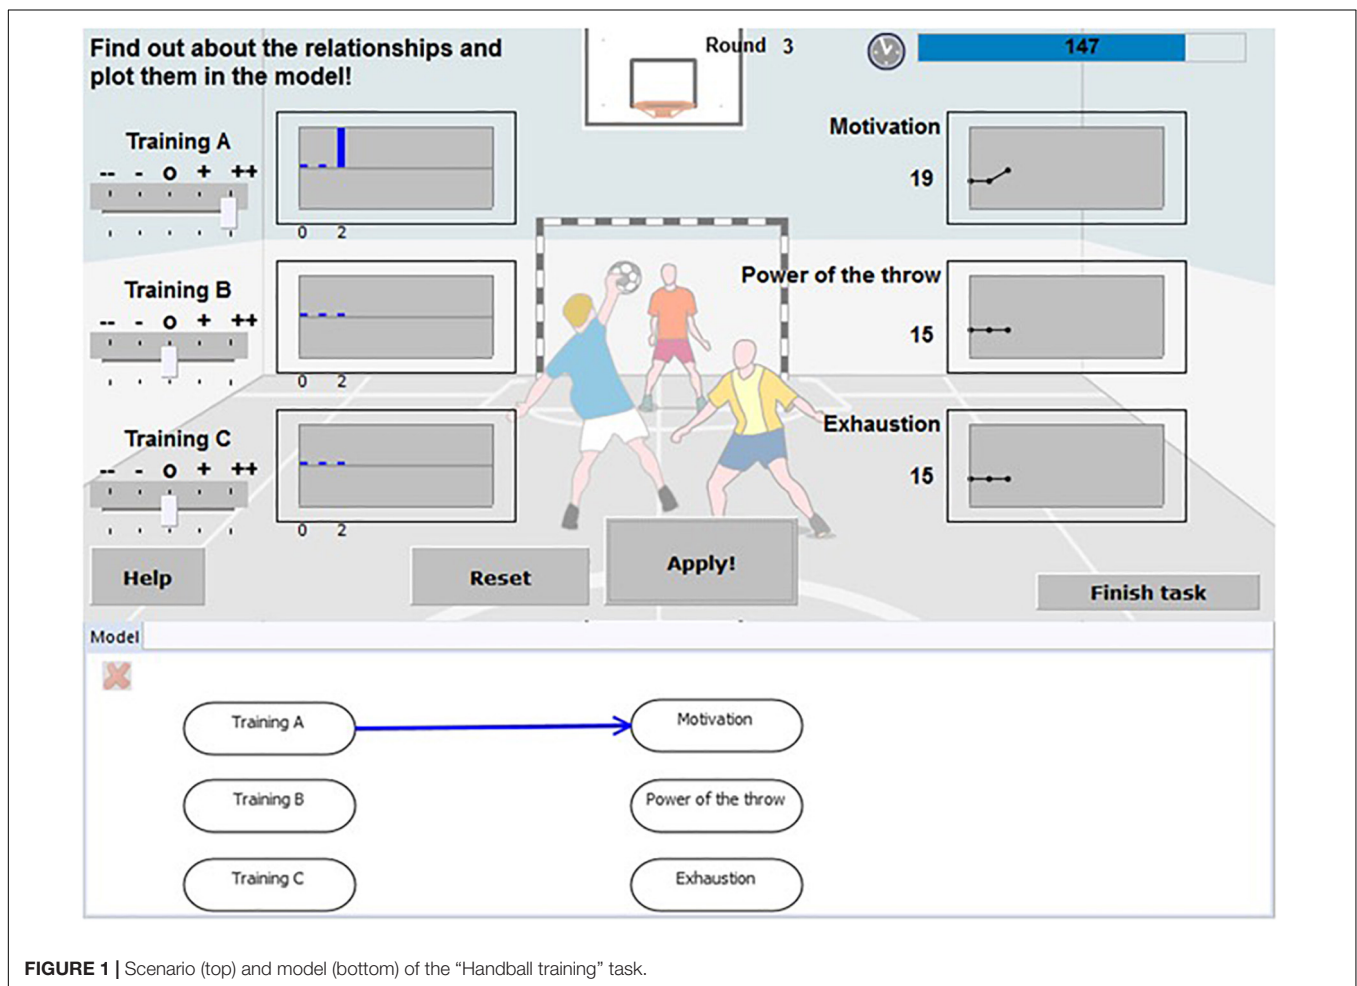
Find out about the relationships and plot them in the model!

Round 3

147

Training A
-- - o + ++

0 2

Training B
-- - o + ++

0 2

Training C
-- - o + ++

0 2

Motivation
19

Power of the throw
15

Exhaustion
15

Help

Reset

Apply!

Finish task

Model

Training A

Motivation

Training B

Power of the throw

Training C

Exhaustion

**FIGURE 1 |** Scenario (top) and model (bottom) of the “Handball training” task.